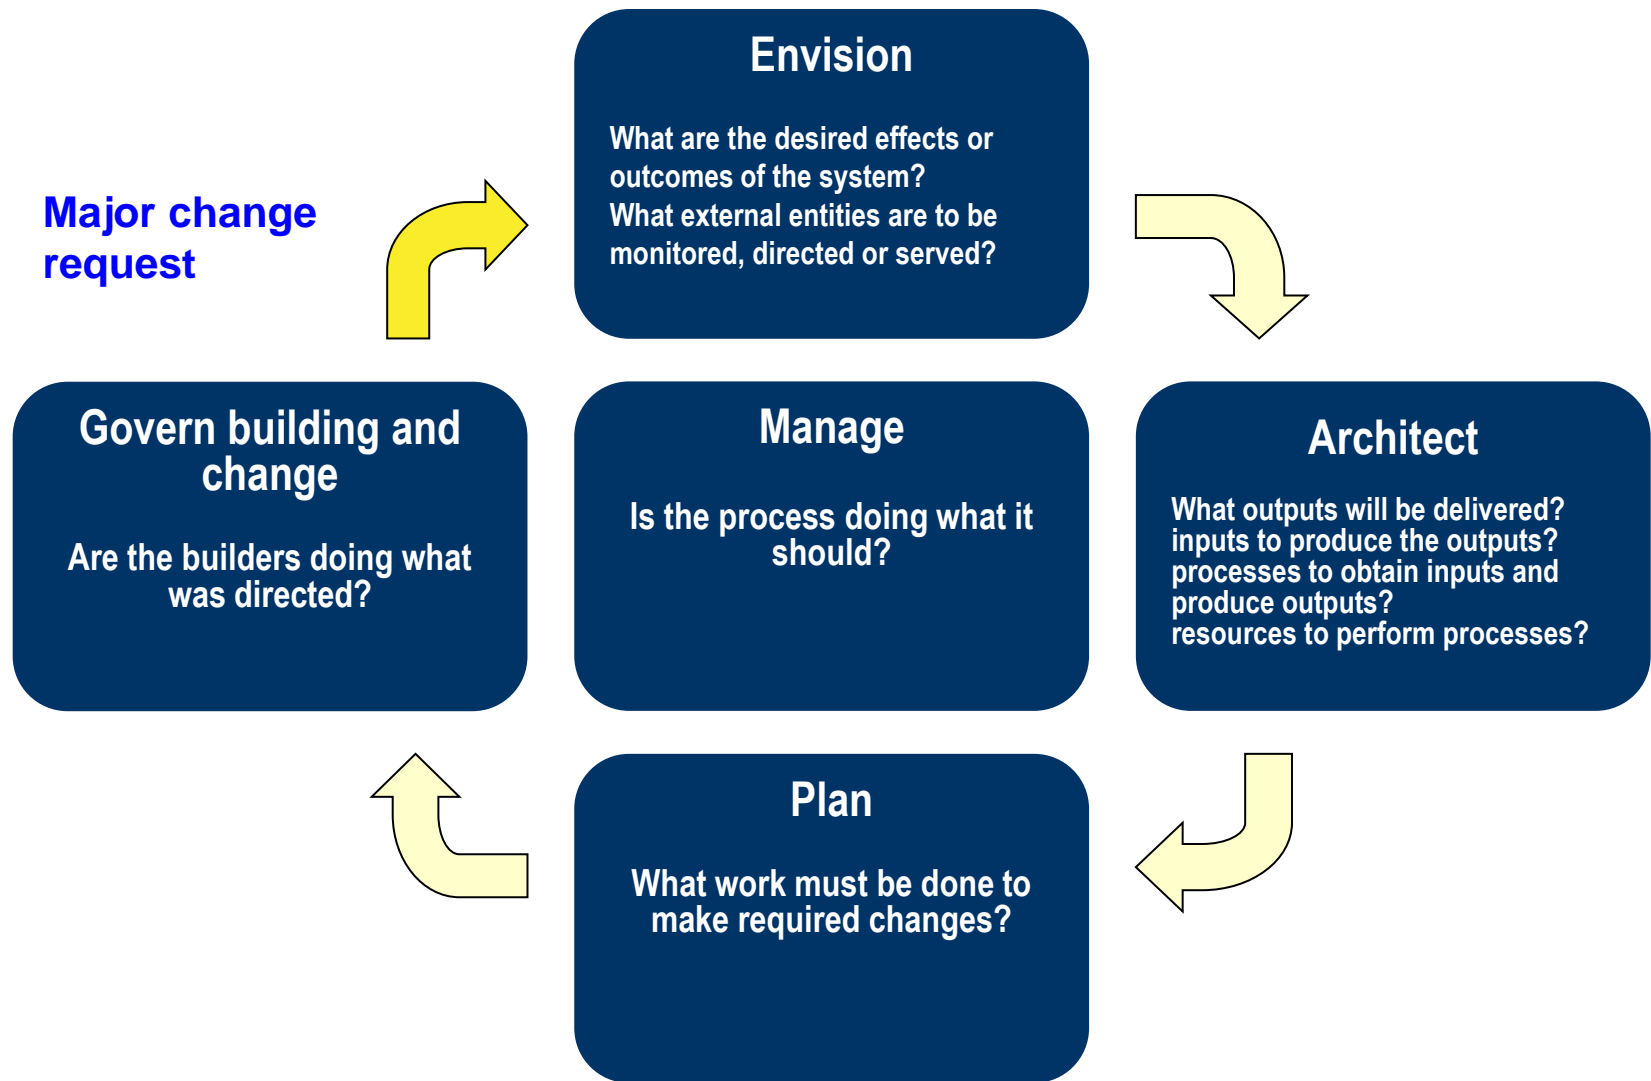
Major change request

Envision

What are the desired effects or outcomes of the system?
What external entities are to be monitored, directed or served?

Govern building and change

Are the builders doing what was directed?

Manage

Is the process doing what it should?

Architect

What outputs will be delivered?
inputs to produce the outputs?
processes to obtain inputs and produce outputs?
resources to perform processes?

Plan

What work must be done to make required changes?